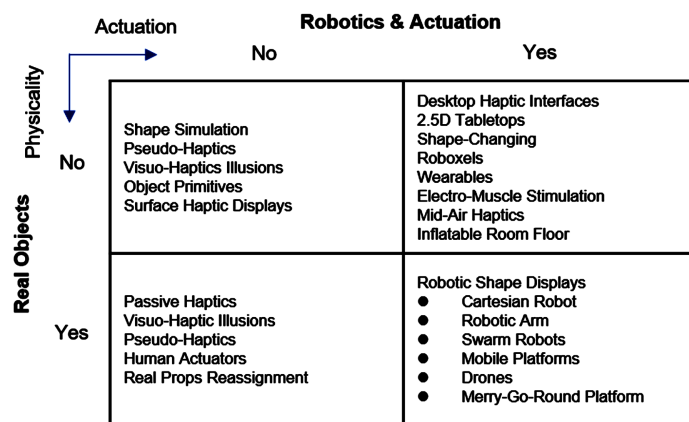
Actuation

Robotics & Actuation

Physicality

Real Objects

| | No | Yes |
|---|---|---|
| No | Shape Simulation<br>Pseudo-Haptics<br>Visuo-Haptics Illusions<br>Object Primitives<br>Surface Haptic Displays | Desktop Haptic Interfaces<br>2.5D Tabletops<br>Shape-Changing<br>Roboxels<br>Wearables<br>Electro-Muscle Stimulation<br>Mid-Air Haptics<br>Inflatable Room Floor |
| Yes | Passive Haptics<br>Visuo-Haptic Illusions<br>Pseudo-Haptics<br>Human Actuators<br>Real Props Reassignment | Robotic Shape Displays<br>● Cartesian Robot<br>● Robotic Arm<br>● Swarm Robots<br>● Mobile Platforms<br>● Drones<br>● Merry-Go-Round Platform |